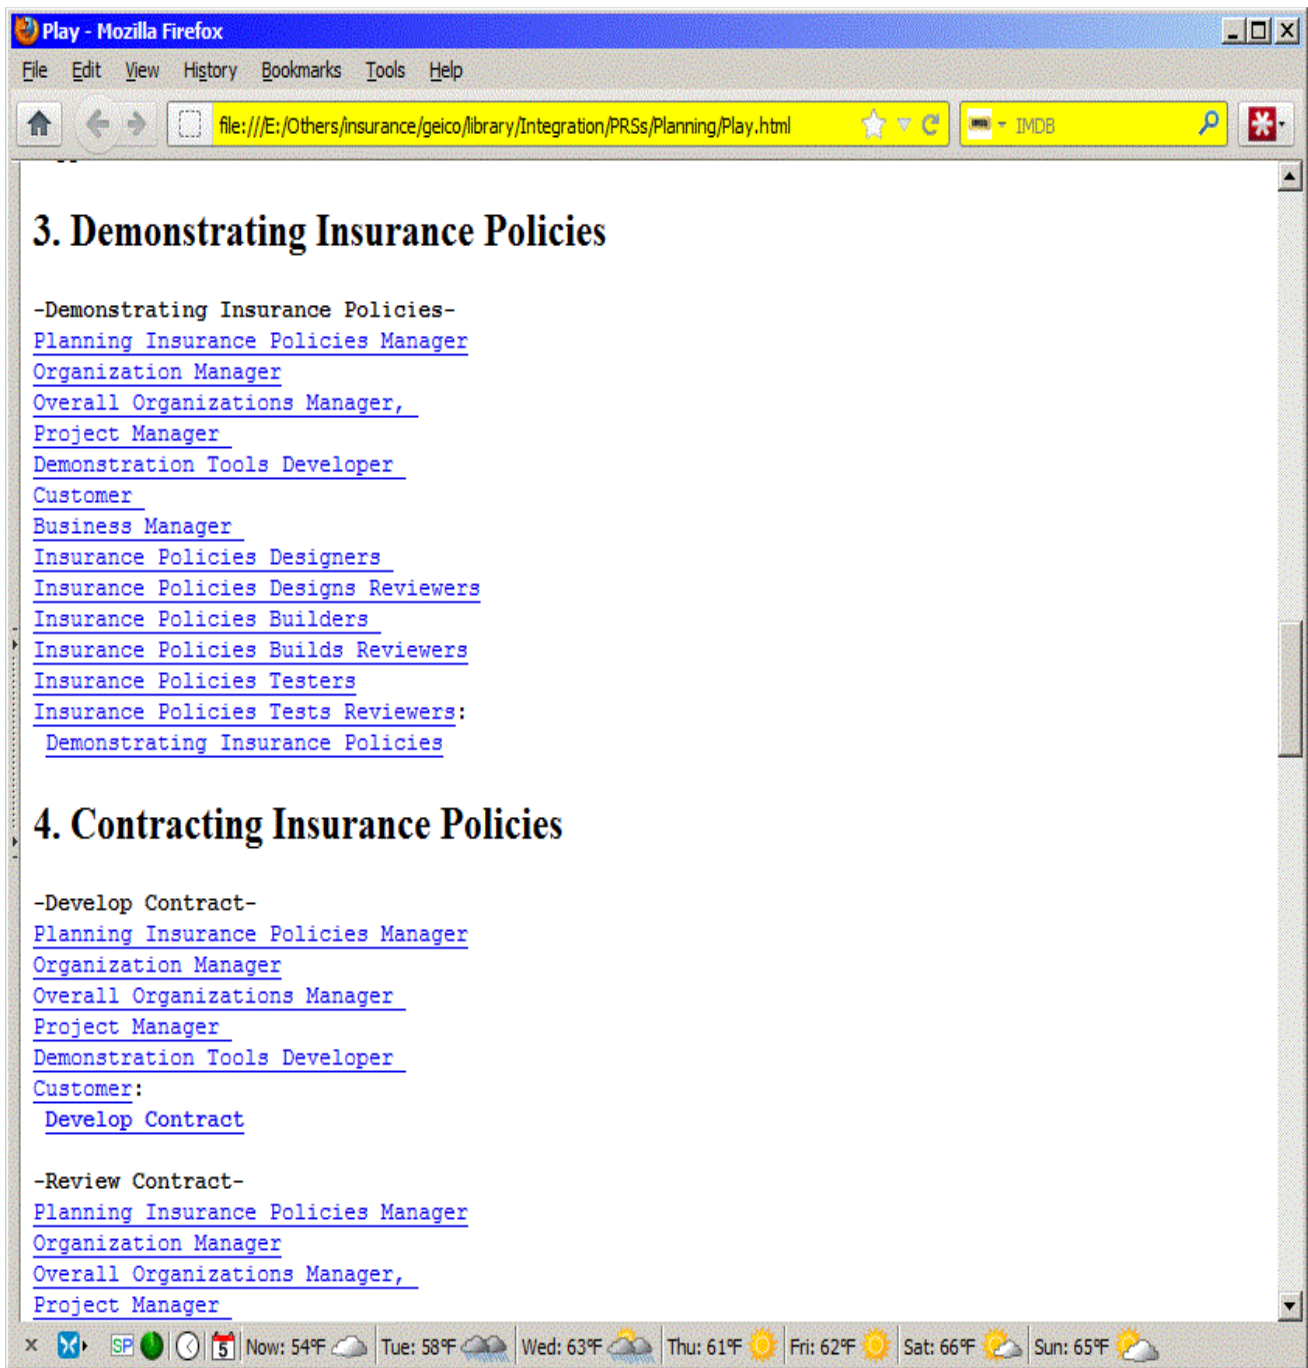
Play - Mozilla Firefox

File Edit View History Bookmarks Tools Help

file:///E:/Others/insurance/geico/library/Integration/PRSs/Planning/Play.html

IMDB

3. Demonstrating Insurance Policies

-Demonstrating Insurance Policies-
Planning Insurance Policies Manager
Organization Manager
Overall Organizations Manager,
Project Manager
Demonstration Tools Developer
Customer
Business Manager
Insurance Policies Designers
Insurance Policies Designs Reviewers
Insurance Policies Builders
Insurance Policies Builds Reviewers
Insurance Policies Testers
Insurance Policies Tests Reviewers:
Demonstrating Insurance Policies

4. Contracting Insurance Policies

-Develop Contract-
Planning Insurance Policies Manager
Organization Manager
Overall Organizations Manager
Project Manager
Demonstration Tools Developer
Customer:
Develop Contract

-Review Contract-
Planning Insurance Policies Manager
Organization Manager
Overall Organizations Manager,
Project Manager

SP 5 Now: 54°F Tue: 58°F Wed: 63°F Thu: 61°F Fri: 62°F Sat: 66°F Sun: 65°F